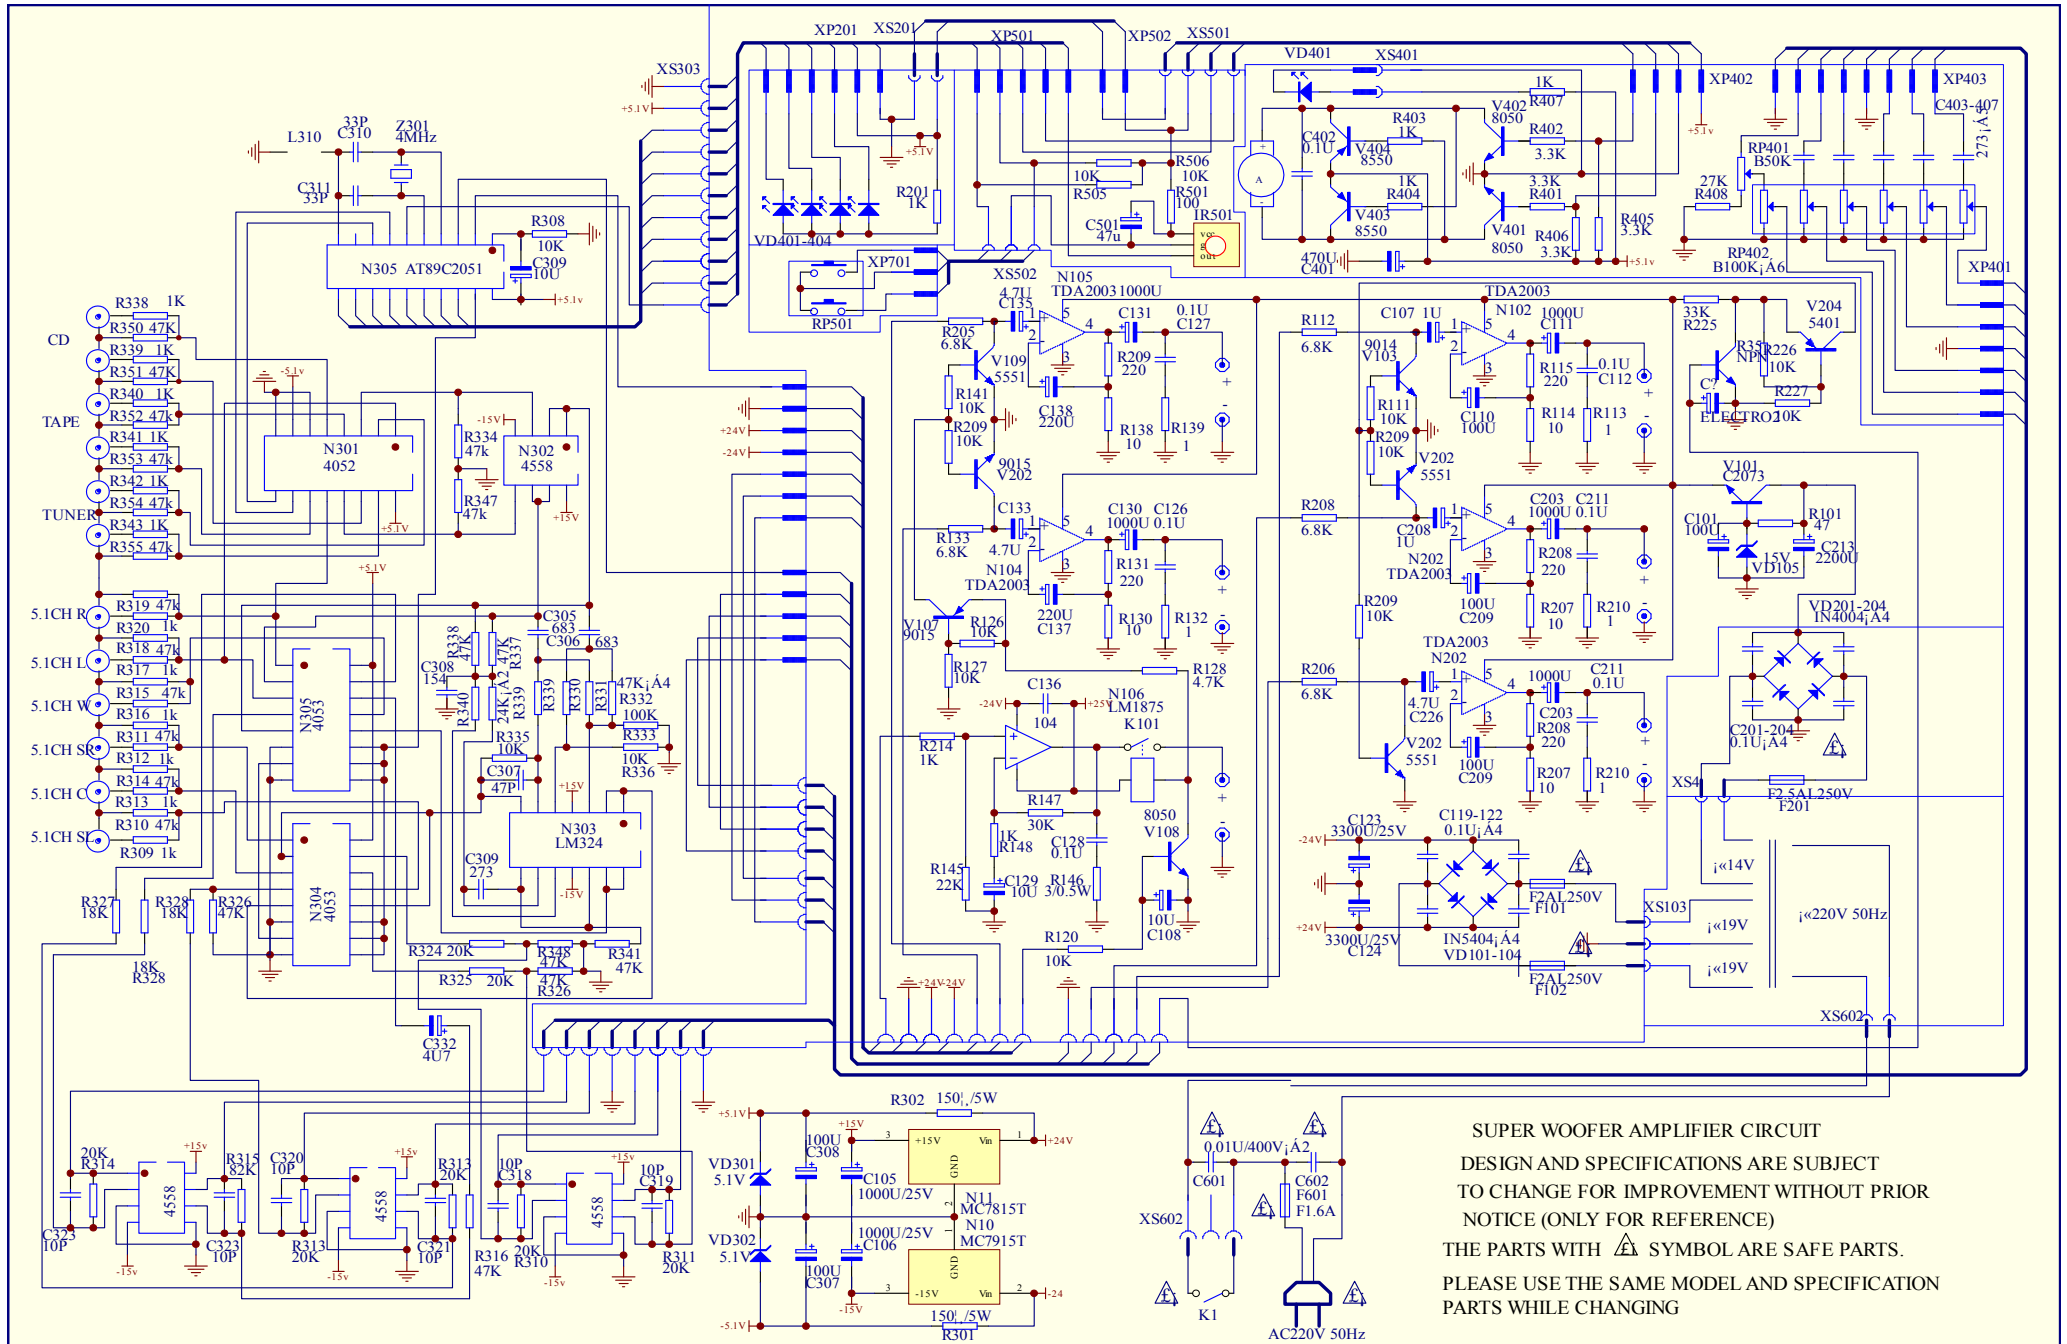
XP201 XS201 XP501 XP502 XS501 VD401 XS401 XP402 XP403
XS303
L310 C310 33P Z301 4MHz
C311 33P
N305 AT89C2051
R308 10K C309 10U
+5.1V
R201 1K
VD401-404
XP701
RP501
XS502
N105 TDA2003 1000U
R506 10K R505 10K R501 100 IR501
C501 47u
C402 0.1U V404 8550 R403 1K V402 8050 R407 1K R402 3.3K
R404 1K V403 8550 R401 3.3K V401 8050 R406 3.3K R405 3.3K
470U C401
RP401 B50K R408 27K RP402 B100K
C403-407 273
XP401
CD
R338 1K R350 47K R339 1K R351 47K
TAPE
R340 1K R352 47K R341 1K R353 47K
TUNER
R342 1K R354 47K R343 1K R355 47K
N301 4052
R334 47k R347 47k
N302 4558
5.1CH R R319 47K R320 1k
5.1CH L R318 47K R317 1k
5.1CH W R315 47K R316 1k
5.1CH SR R311 47K R312 1k
5.1CH C R314 47K R313 1k
5.1CH SL R310 47K R309 1k
N305 4053
N304 4053
C308 154 R338 47K R340 R337 47K R339 R330 R331 24K
C305 683 C306 683
R332 47K R333 100K R336 10K
R335 10K C307 47P
N303 LM324
C309 273
R327 18K R328 18K R326 47K
18K R328
R324 20K R348 47K R341 47K
R325 20K 47K R326
C332 4U7
C135 4.7U R205 6.8K V109 5551 R141 10K R209 10K 9015 V202 C138 220U
C131 0.1U C127 R209 220 R138 10 R139 1
C133 R133 6.8K 4.7U N104 TDA2003 C130 1000U C126 0.1U R131 220 220U C137 R130 10 R132 1
V107 9015 R126 10K R127 10K
R128 4.7K
C136 104 N106 LM1875 K101
R214 1K
R147 30K 1K R148 C128 0.1U
R145 22K C129 10U R146 3/0.5W
8050 V108
10U C108
R120 10K
TDA2003
R112 6.8K C107 1U N102 1000U C111 9014 V103 R115 220 0.1U C112 R111 10K R209 10K C110 100U R114 10 R113 1 V202 5551
R225 33K V204 5401 R35 NPN R226 10K C7 R227 ELECTRO 10K
V101 C2073 C101 100U R101 47 15V VD105 C213 2200U
R208 6.8K C208 1U N202 TDA2003 C203 1000U C211 0.1U R208 220 100U C209 R207 10 R210 1
R209 10K
TDA2003 N202
R206 6.8K 4.7U C226 V202 5551 1000U C211 0.1U C203 R208 220 100U C209 R207 10 R210 1
VD201-204 IN4004
C201-204 0.1U
XS4 F2.5AL250V F201
C123 3300U/25V C119-122 0.1U
F2AL250V F101
3300U/25V C124 IN5404 VD101-104 F2AL250V F102
XS103
14V 19V 19V 220V 50Hz
XS602
C323 10P R314 20K 4558 R315 82K C320 10P C323 10P R313 20K 4558 R313 20K C321 10P
R316 47K C318 10P R310 20K 4558 C319 10P R311 20K
VD301 5.1V R302 150/5W C308 100U C105 1000U/25V N11 MC7815T +15V Vin GND
VD302 5.1V C307 100U 1000U/25V C106 N10 MC7915T -15V Vin GND
150 /5W R301
C601 0.01U/400V C602 F601 F1.6A
XS602 K1 AC220V 50Hz
SUPER WOOFER AMPLIFIER CIRCUIT
DESIGN AND SPECIFICATIONS ARE SUBJECT TO CHANGE FOR IMPROVEMENT WITHOUT PRIOR NOTICE (ONLY FOR REFERENCE)
THE PARTS WITH SYMBOL ARE SAFE PARTS.
PLEASE USE THE SAME MODEL AND SPECIFICATION PARTS WHILE CHANGING